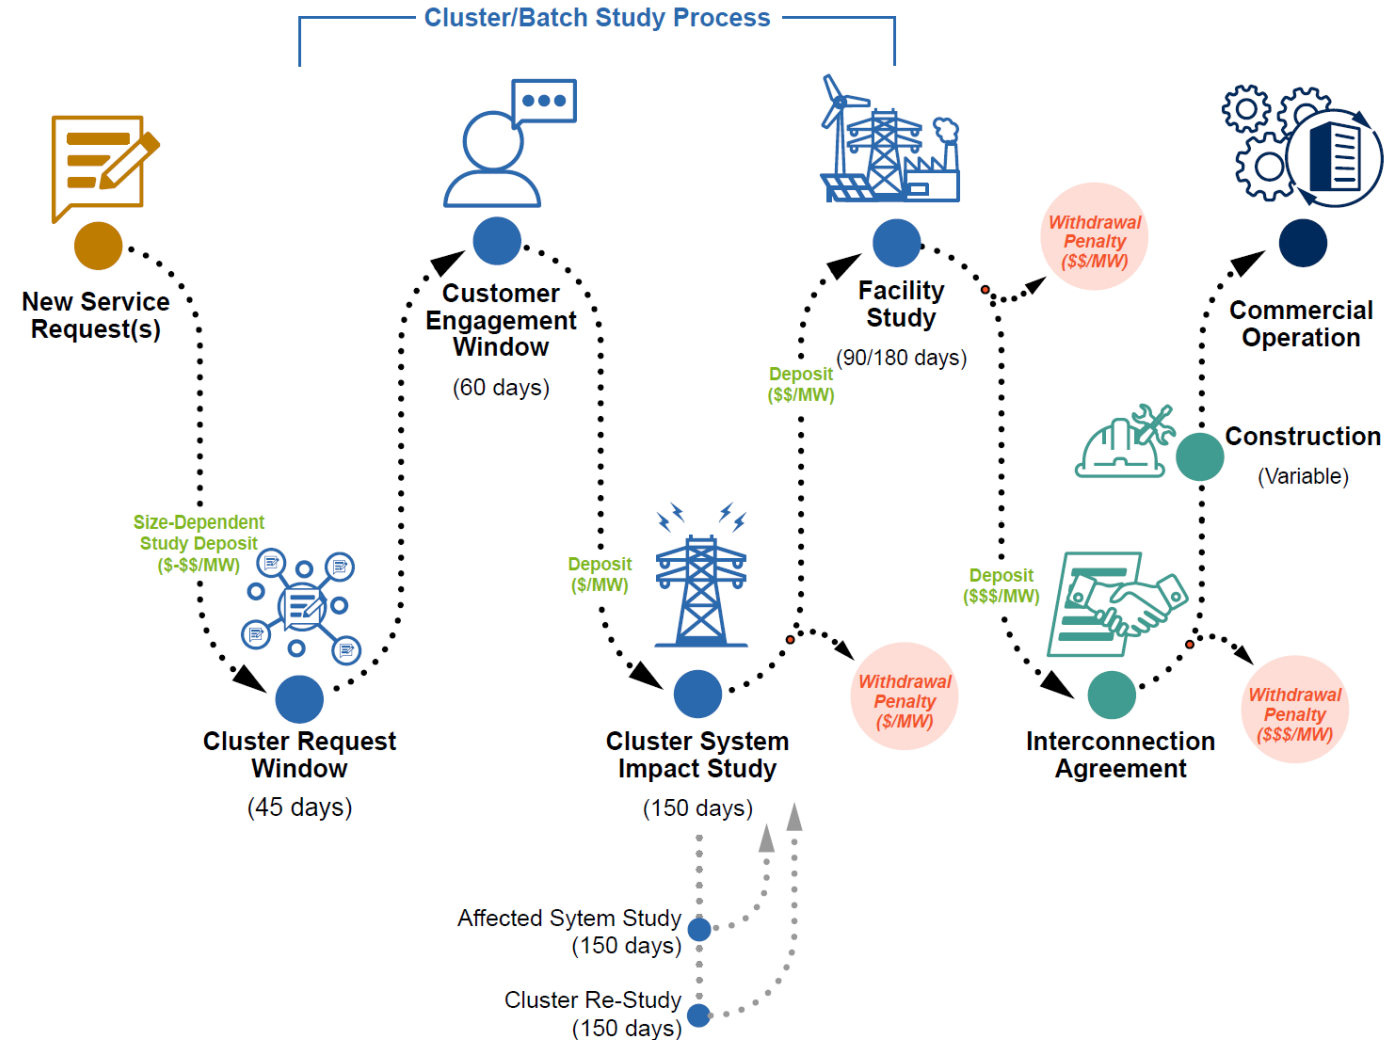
Cluster/Batch Study Process

New Service Request(s)

Size-Dependent Study Deposit ($-$$/MW)

Cluster Request Window
(45 days)

Customer Engagement Window
(60 days)

Deposit ($/MW)

Cluster System Impact Study
(150 days)

Withdrawal Penalty ($/MW)

Deposit ($$/MW)

Facility Study
(90/180 days)

Withdrawal Penalty ($$/MW)

Deposit ($$$/MW)

Interconnection Agreement

Withdrawal Penalty ($$$/MW)

Construction
(Variable)

Commercial Operation

Affected Sytem Study
(150 days)

Cluster Re-Study
(150 days)